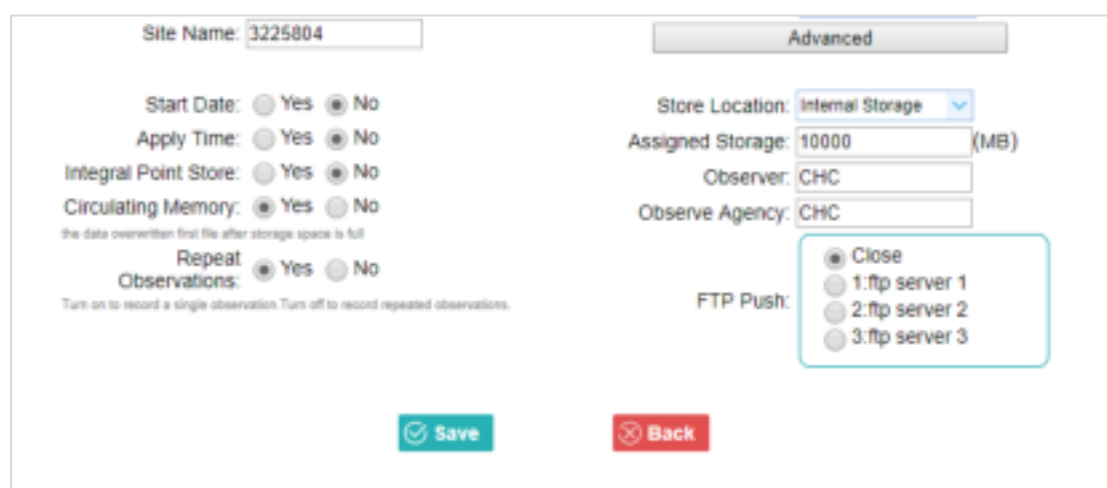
Site Name: 3225804

Advanced

Start Date: Yes No
Apply Time: Yes No
Integral Point Store: Yes No
Circulating Memory: Yes No
the data overwritten first file after storage space is full
Repeat Observations: Yes No
Turn on to record a single observation.Turn off to record repeated observations.

Store Location: Internal Storage
Assigned Storage: 10000 (MB)
Observer: CHC
Observe Agency: CHC
FTP Push:
Close
1:ftp server 1
2:ftp server 2
3:ftp server 3

Save
Back